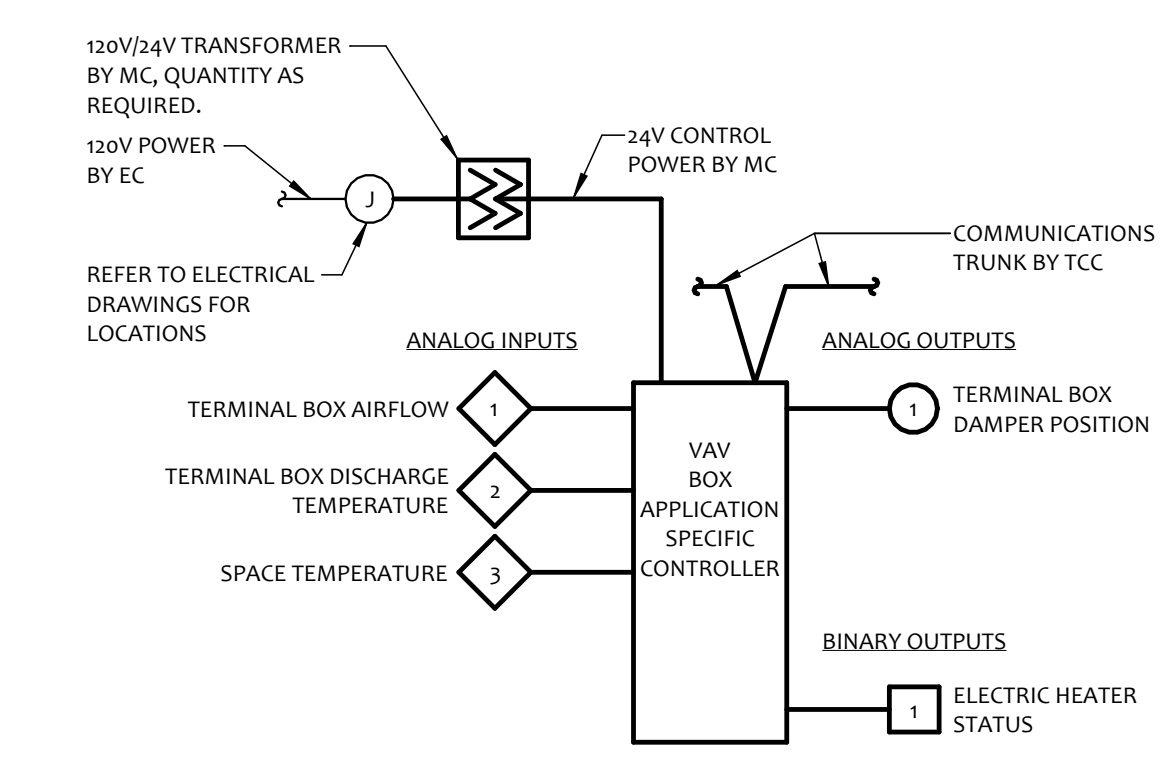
120V/24V TRANSFORMER BY MC, QUANTITY AS REQUIRED.

120V POWER BY EC

J

24V CONTROL POWER BY MC

REFER TO ELECTRICAL DRAWINGS FOR LOCATIONS

COMMUNICATIONS TRUNK BY TCC

ANALOG INPUTS

ANALOG OUTPUTS

TERMINAL BOX AIRFLOW

1

TERMINAL BOX DISCHARGE TEMPERATURE

2

SPACE TEMPERATURE

3

VAV BOX APPLICATION SPECIFIC CONTROLLER

1

TERMINAL BOX DAMPER POSITION

BINARY OUTPUTS

1

ELECTRIC HEATER STATUS